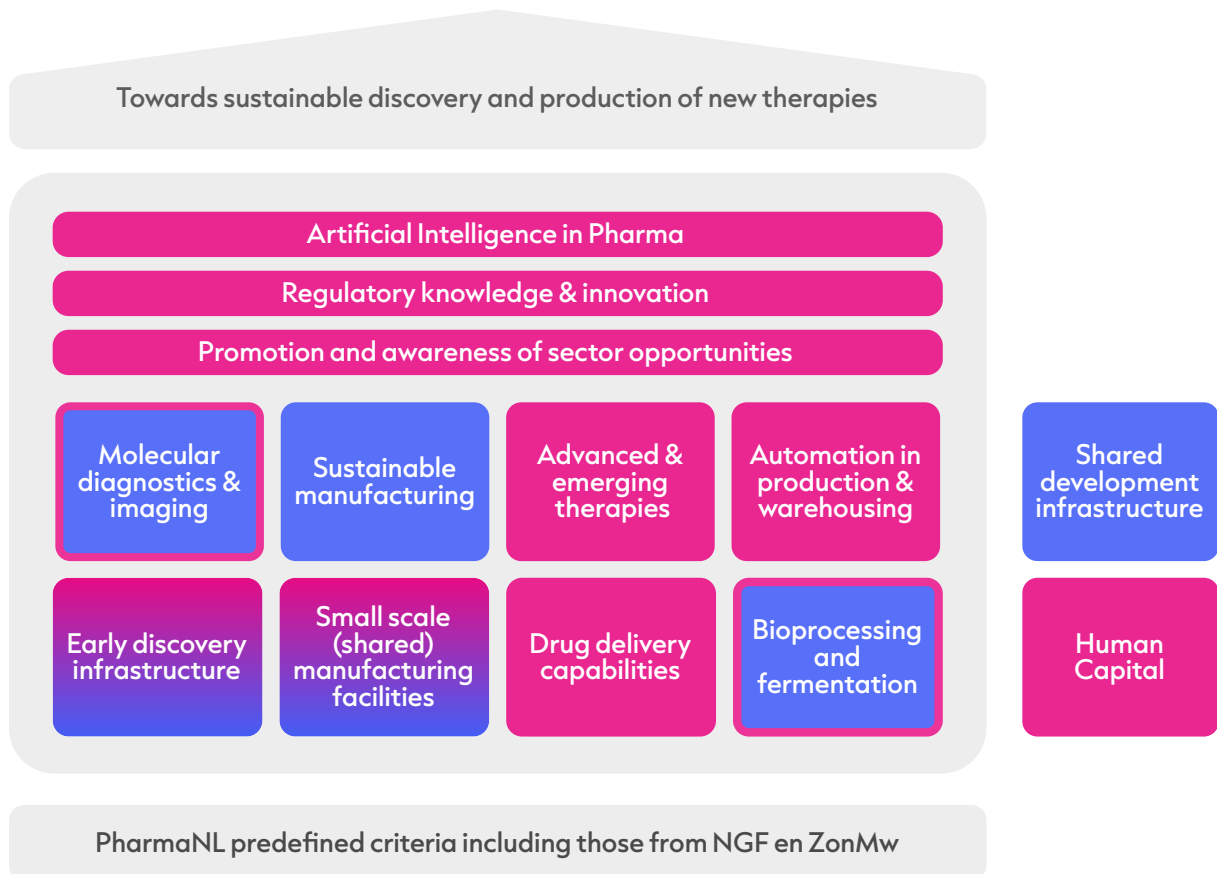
Towards sustainable discovery and production of new therapies

Artificial Intelligence in Pharma

Regulatory knowledge & innovation

Promotion and awareness of sector opportunities

Molecular diagnostics & imaging

Sustainable manufacturing

Advanced & emerging therapies

Automation in production & warehousing

Shared development infrastructure

Early discovery infrastructure

Small scale (shared) manufacturing facilities

Drug delivery capabilities

Bioprocessing and fermentation

Human Capital

PharmaNL predefined criteria including those from NGF en ZonMw